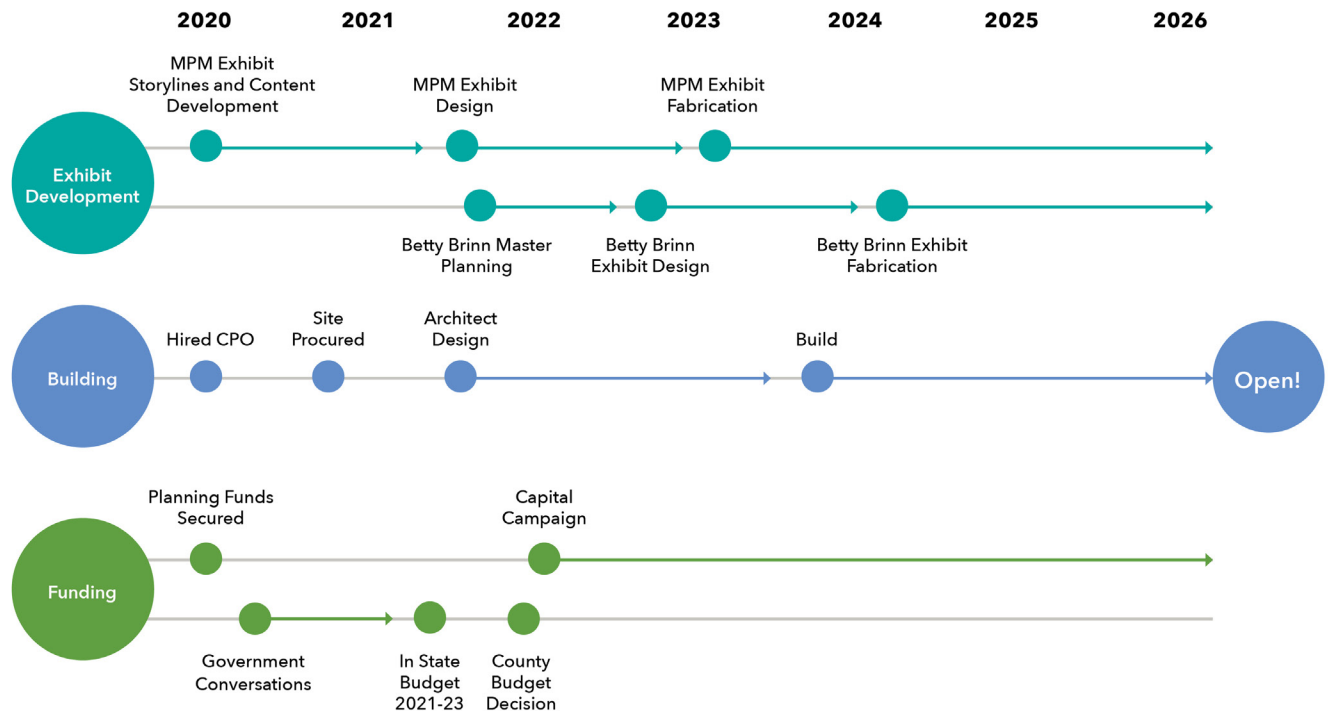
2020 2021 2022 2023 2024 2025 2026

Exhibit Development

MPM Exhibit Storylines and Content Development

MPM Exhibit Design

MPM Exhibit Fabrication

Betty Brinn Master Planning

Betty Brinn Exhibit Design

Betty Brinn Exhibit Fabrication

Building

Hired CPO

Site Procured

Architect Design

Build

Open!

Funding

Planning Funds Secured

Capital Campaign

Government Conversations

In State Budget 2021-23

County Budget Decision